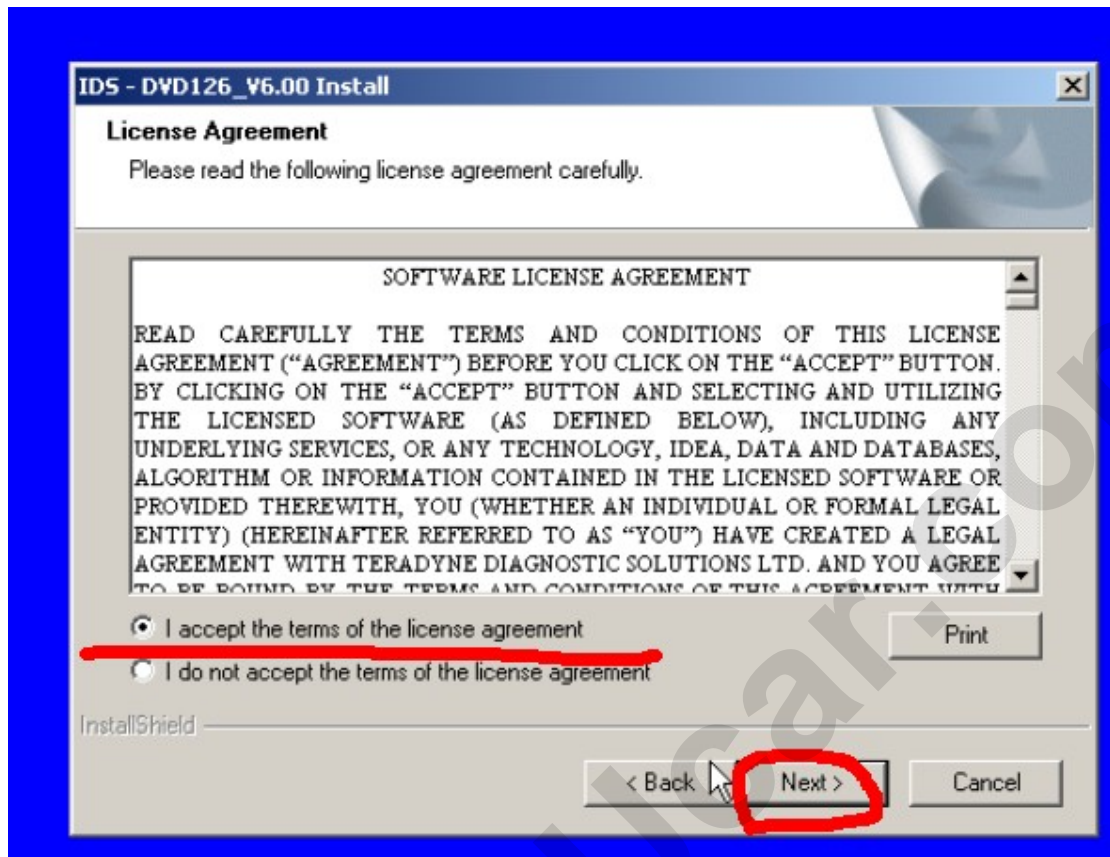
IDS - DVD126_V6.00 Install

License Agreement

Please read the following license agreement carefully.

SOFTWARE LICENSE AGREEMENT

READ CAREFULLY THE TERMS AND CONDITIONS OF THIS LICENSE AGREEMENT ("AGREEMENT") BEFORE YOU CLICK ON THE "ACCEPT" BUTTON. BY CLICKING ON THE "ACCEPT" BUTTON AND SELECTING AND UTILIZING THE LICENSED SOFTWARE (AS DEFINED BELOW), INCLUDING ANY UNDERLYING SERVICES, OR ANY TECHNOLOGY, IDEA, DATA AND DATABASES, ALGORITHM OR INFORMATION CONTAINED IN THE LICENSED SOFTWARE OR PROVIDED THEREWITH, YOU (WHETHER AN INDIVIDUAL OR FORMAL LEGAL ENTITY) (HEREINAFTER REFERRED TO AS "YOU") HAVE CREATED A LEGAL AGREEMENT WITH TERADYNE DIAGNOSTIC SOLUTIONS LTD. AND YOU AGREE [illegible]

I accept the terms of the license agreement

I do not accept the terms of the license agreement

Print

InstallShield

< Back

Next >

Cancel